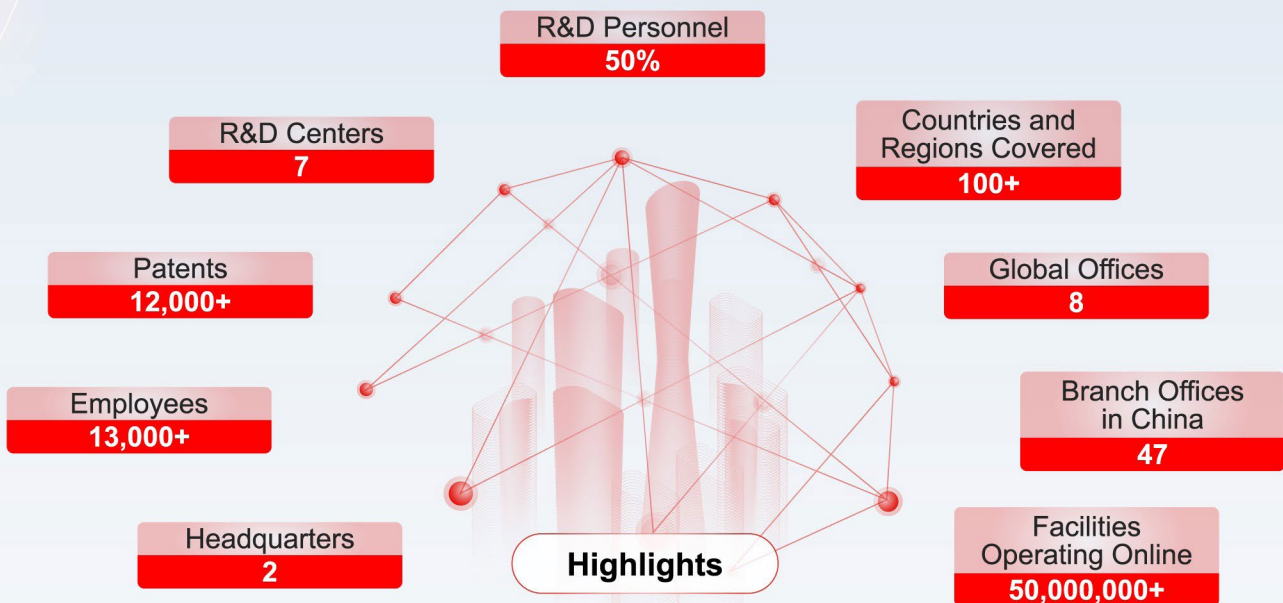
R&D Personnel
50%

R&D Centers
7

Countries and Regions Covered
100+

Patents
12,000+

Global Offices
8

Employees
13,000+

Branch Offices in China
47

Headquarters
2

Highlights

Facilities Operating Online
50,000,000+